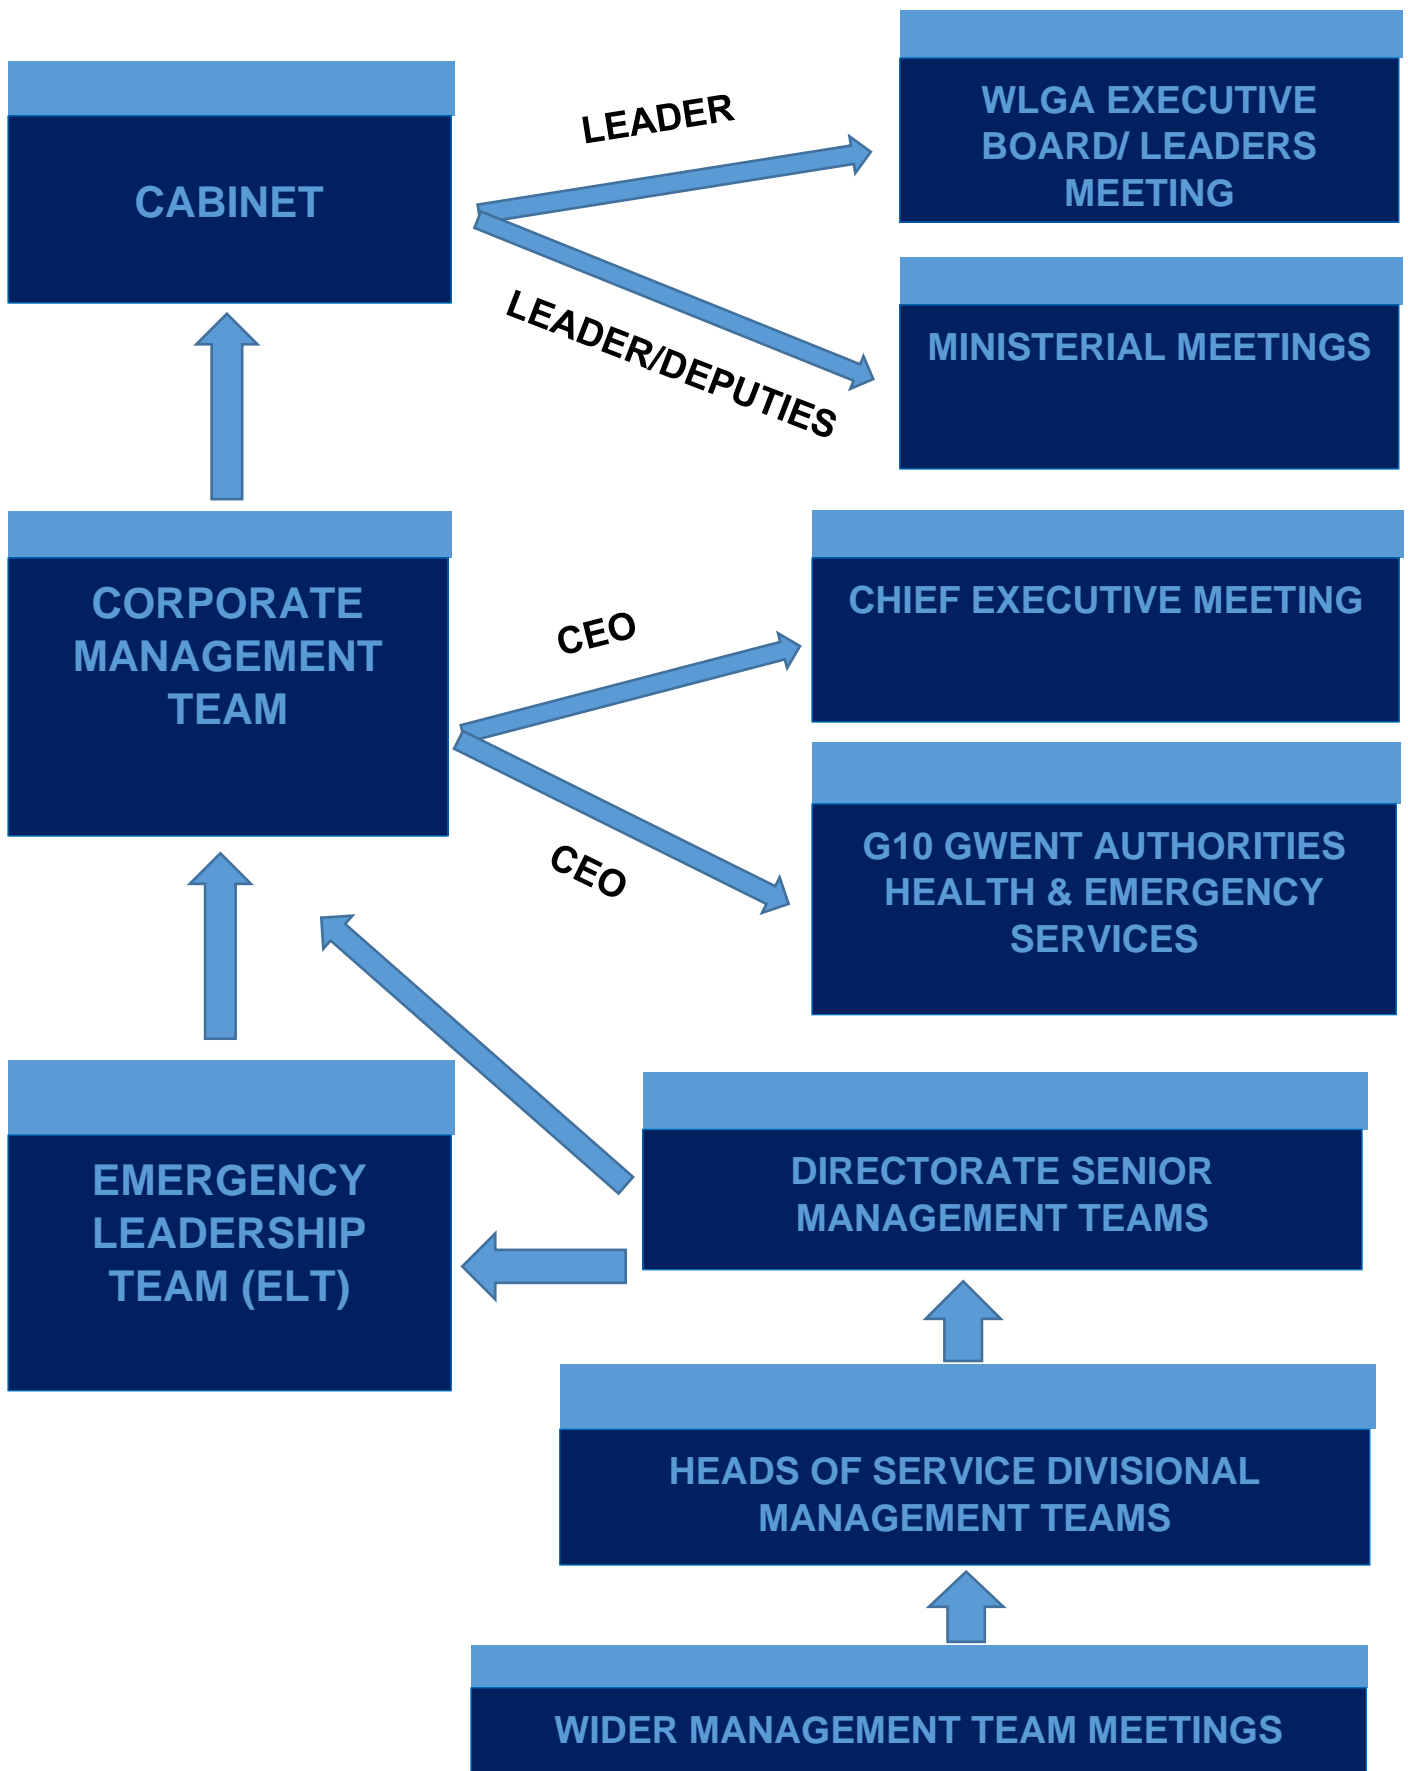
CABINET

LEADER

WLGA EXECUTIVE BOARD/ LEADERS MEETING

LEADER/DEPUTIES

MINISTERIAL MEETINGS

CORPORATE MANAGEMENT TEAM

CEO

CHIEF EXECUTIVE MEETING

CEO

G10 GWENT AUTHORITIES HEALTH & EMERGENCY SERVICES

EMERGENCY LEADERSHIP TEAM (ELT)

DIRECTORATE SENIOR MANAGEMENT TEAMS

HEADS OF SERVICE DIVISIONAL MANAGEMENT TEAMS

WIDER MANAGEMENT TEAM MEETINGS